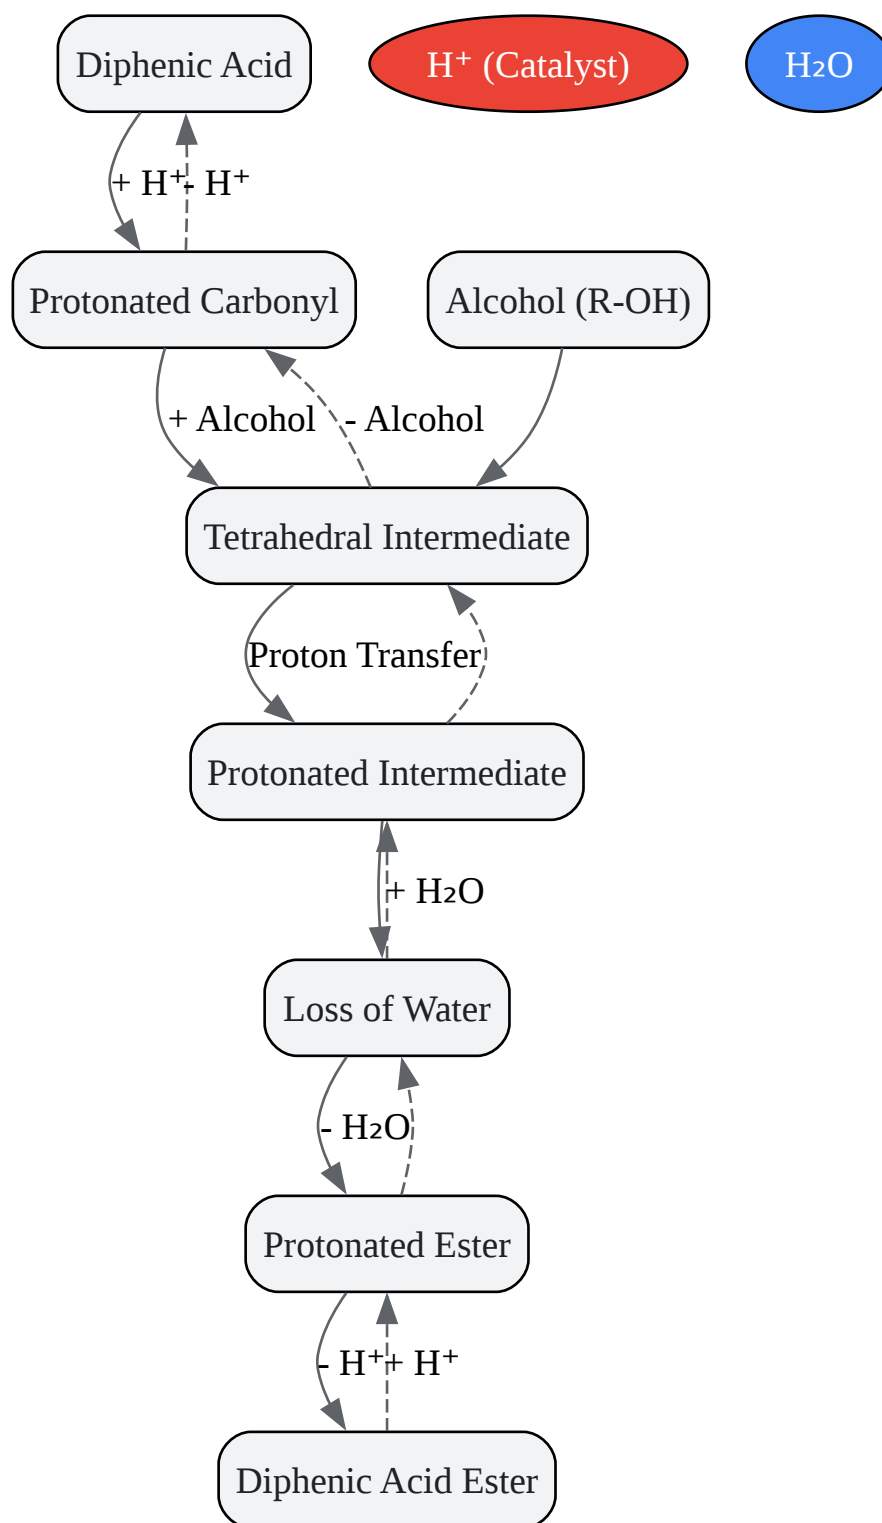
Diphenic Acid

H⁺ (Catalyst)

$H_2O$

+ H⁺

- H⁺

Protonated Carbonyl

Alcohol (R-OH)

+ Alcohol

- Alcohol

Tetrahedral Intermediate

Proton Transfer

Protonated Intermediate

+ $H_2O$

Loss of Water

- $H_2O$

Protonated Ester

- H⁺

+ H⁺

Diphenic Acid Ester